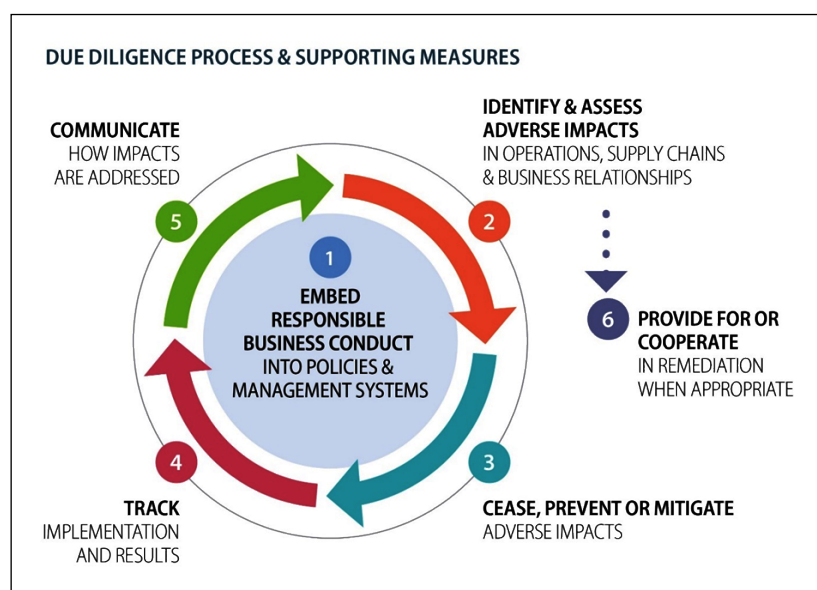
DUE DILIGENCE PROCESS & SUPPORTING MEASURES

COMMUNICATE
HOW IMPACTS ARE ADDRESSED

5

IDENTIFY & ASSESS ADVERSE IMPACTS
IN OPERATIONS, SUPPLY CHAINS & BUSINESS RELATIONSHIPS

2

1

EMBED RESPONSIBLE BUSINESS CONDUCT
INTO POLICIES & MANAGEMENT SYSTEMS

6

PROVIDE FOR OR COOPERATE
IN REMEDIATION WHEN APPROPRIATE

4

3

TRACK
IMPLEMENTATION AND RESULTS

CEASE, PREVENT OR MITIGATE
ADVERSE IMPACTS